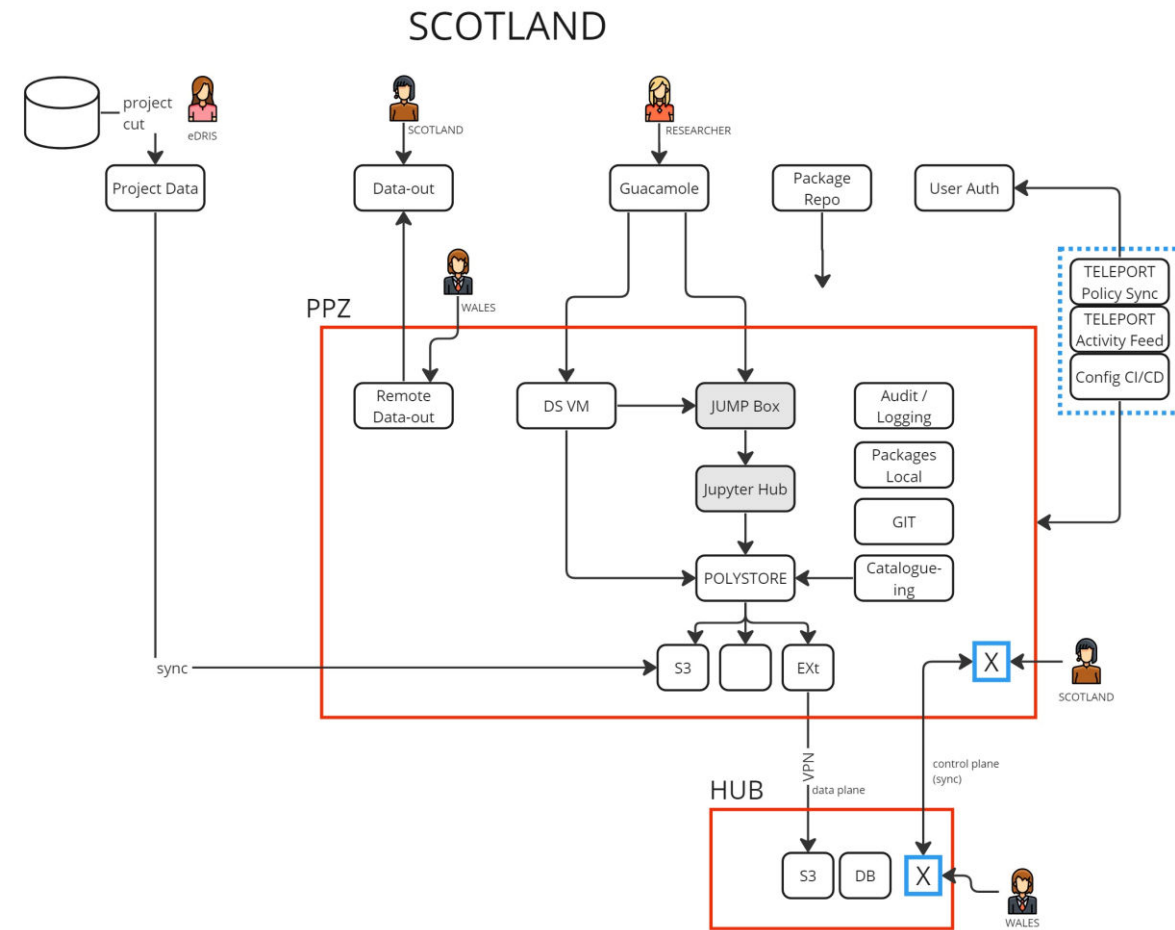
SCOTLAND

project cut

eDRIS

Project Data

SCOTLAND

Data-out

RESEARCHER

Guacamole

Package Repo

User Auth

TELEPORT Policy Sync

TELEPORT Activity Feed

Config CI/CD

WALES

PPZ

Remote Data-out

DS VM

JUMP Box

Audit / Logging

Packages Local

Jupyter Hub

GIT

POLYSTORE

Catalogue-ing

sync

S3

EXt

X

SCOTLAND

VPN

data plane

control plane (sync)

HUB

S3

DB

X

WALES